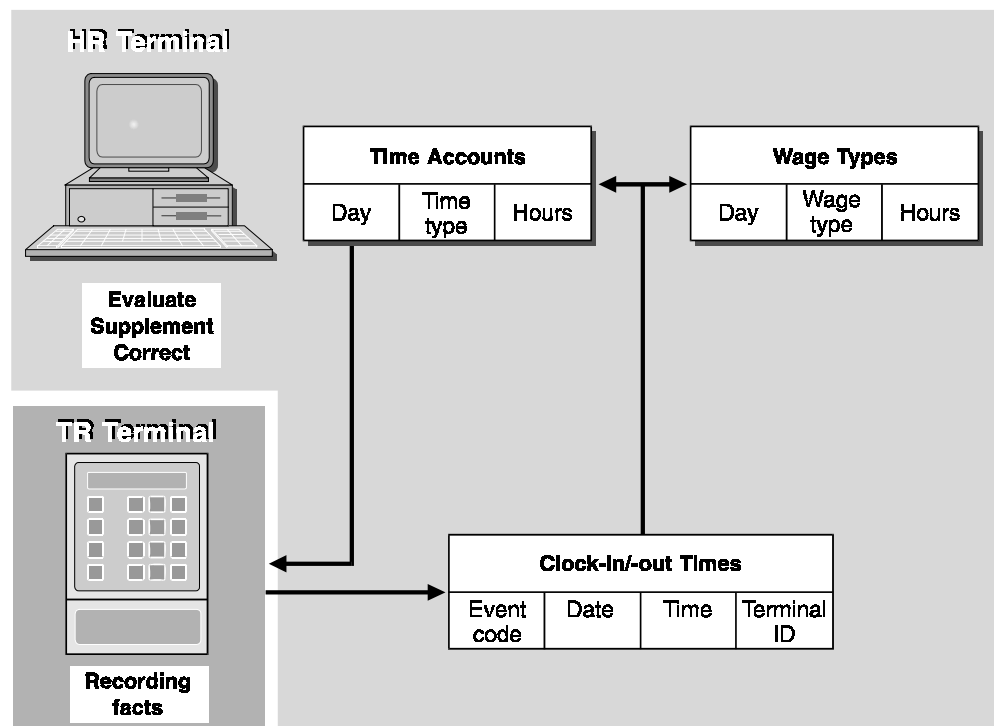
HR Terminal

Evaluate
Supplement
Correct

Time Accounts

| Day | Time type | Hours |
|---|---|---|

Wage Types

| Day | Wage type | Hours |
|---|---|---|

TR Terminal

Recording facts

Clock-In/-out Times

| Event code | Date | Time | Terminal ID |
|---|---|---|---|